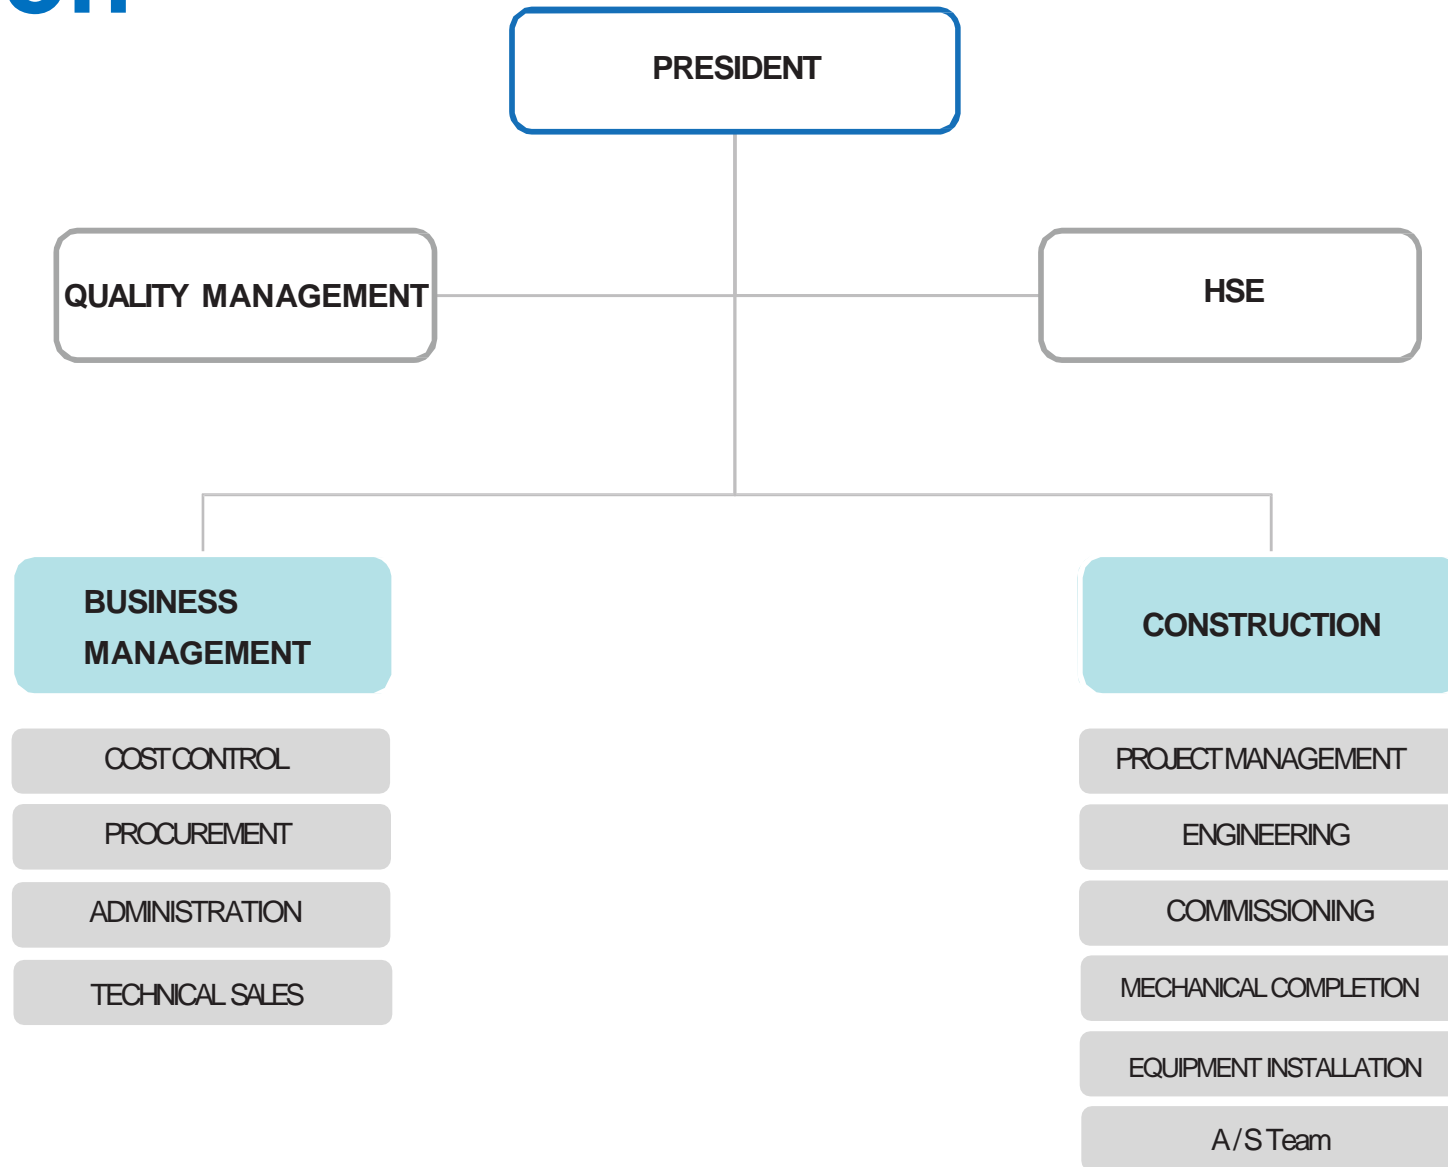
PRESIDENT

QUALITY MANAGEMENT

HSE

BUSINESS MANAGEMENT

CONSTRUCTION

COST CONTROL

PROCUREMENT

ADMINISTRATION

TECHNICAL SALES

PROJECT MANAGEMENT

ENGINEERING

COMMISSIONING

MECHANICAL COMPLETION

EQUIPMENT INSTALLATION

A/S Team